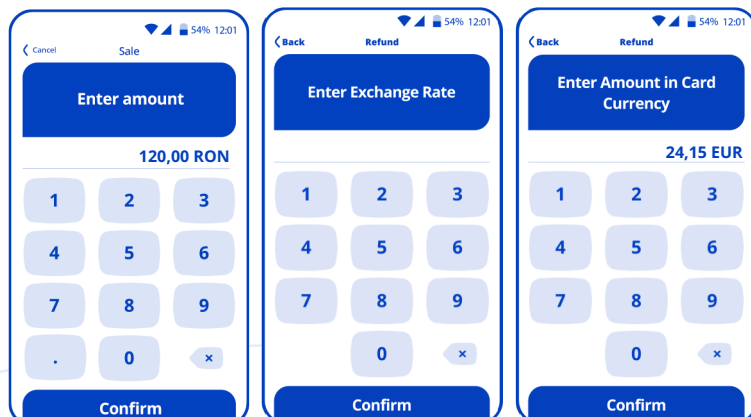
54% 12:01
Cancel Sale
Enter amount
120,00 RON
1 2 3
4 5 6
7 8 9
. 0
Confirm

54% 12:01
Back Refund
Enter Exchange Rate
1 2 3
4 5 6
7 8 9
0
Confirm

54% 12:01
Back Refund
Enter Amount in Card Currency
24,15 EUR
1 2 3
4 5 6
7 8 9
0
Confirm